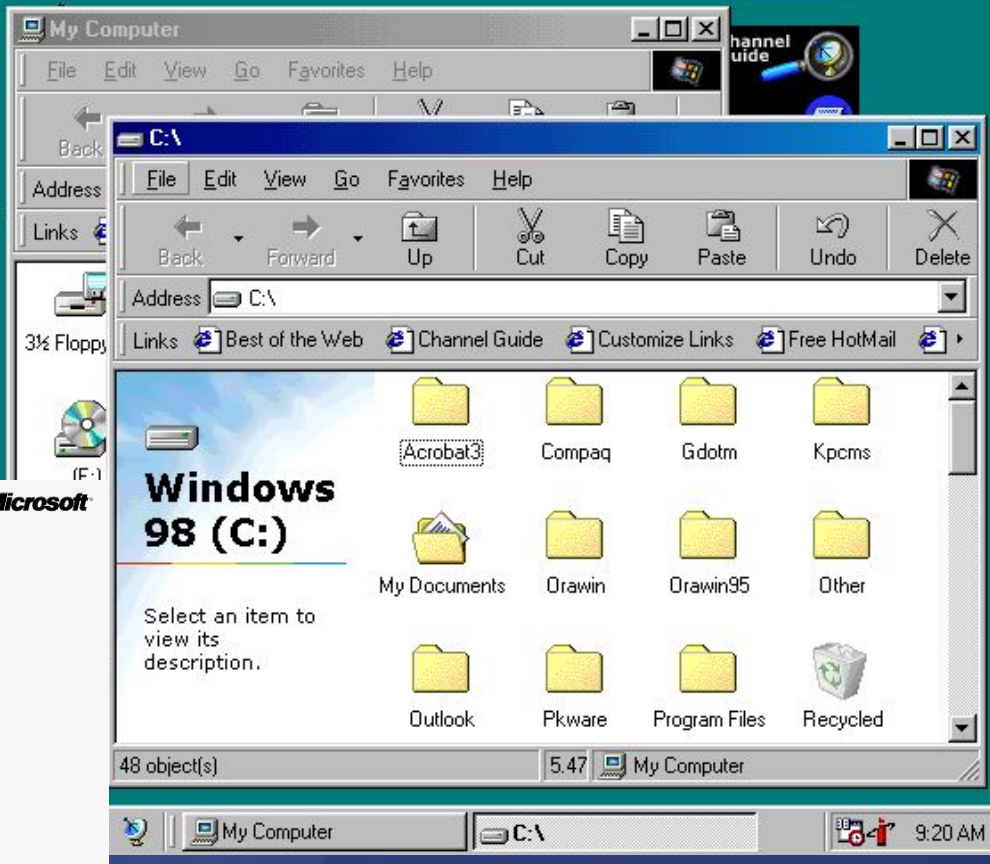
My Computer
File Edit View Go Favorites Help
Back
Address
Links
3½ Floppy
(E:)
Microsoft
hannel uide
C:\
File Edit View Go Favorites Help
Back Forward Up Cut Copy Paste Undo Delete
Address C:\
Links Best of the Web Channel Guide Customize Links Free HotMail
Windows 98 (C:)
Select an item to view its description.
Acrobat3 Compaq Gdotm Kpcms
My Documents Orawin Orawin95 Other
Outlook Pkware Program Files Recycled
48 object(s) 5.47 My Computer
My Computer C:\ 9:20 AM